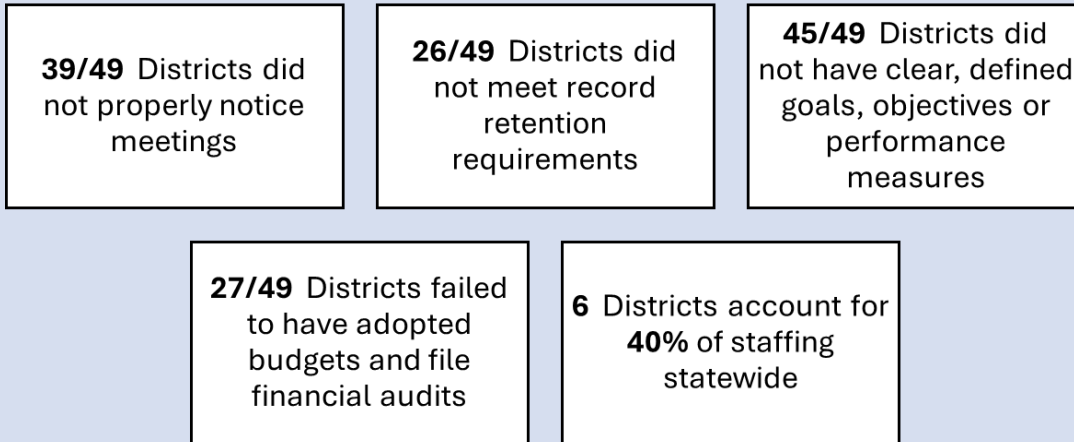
39/49 Districts did not properly notice meetings

26/49 Districts did not meet record retention requirements

45/49 Districts did not have clear, defined goals, objectives or performance measures

27/49 Districts failed to have adopted budgets and file financial audits

6 Districts account for 40% of staffing statewide